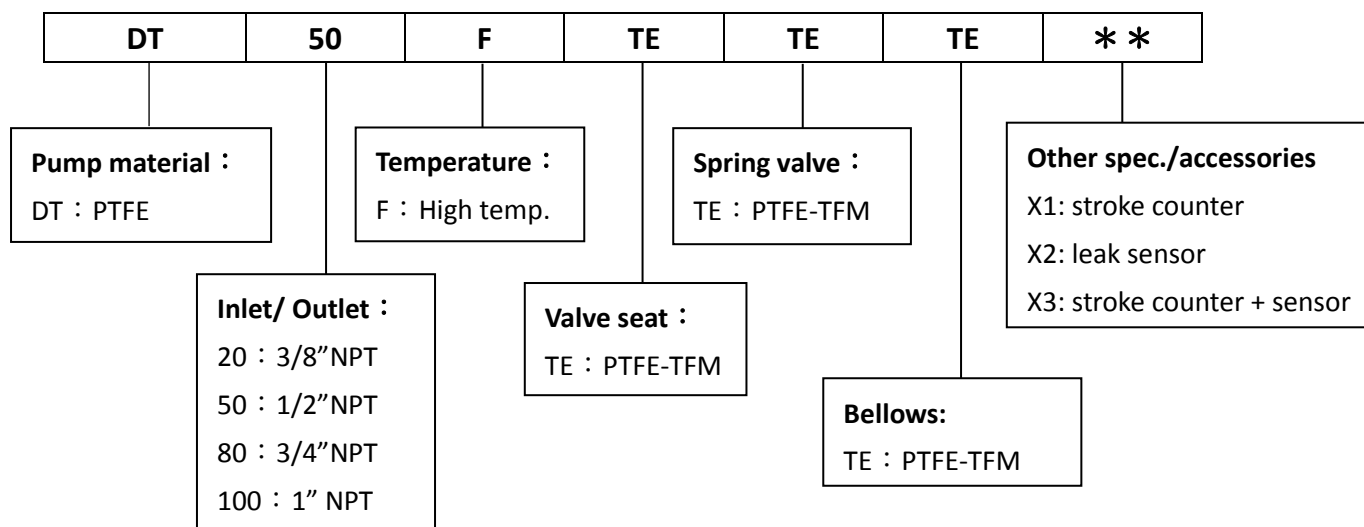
| DT | 50 | F | TE | TE | TE | ＊＊ |
|---|---|---|---|---|---|---|

**Pump material**：
DT：PTFE

**Temperature**：
F：High temp.

**Spring valve**：
TE：PTFE-TFM

**Other spec./accessories**
X1: stroke counter
X2: leak sensor
X3: stroke counter + sensor

**Inlet/ Outlet**：
20：3/8”NPT
50：1/2”NPT
80：3/4”NPT
100：1” NPT

**Valve seat**：
TE：PTFE-TFM

**Bellows:**
TE：PTFE-TFM